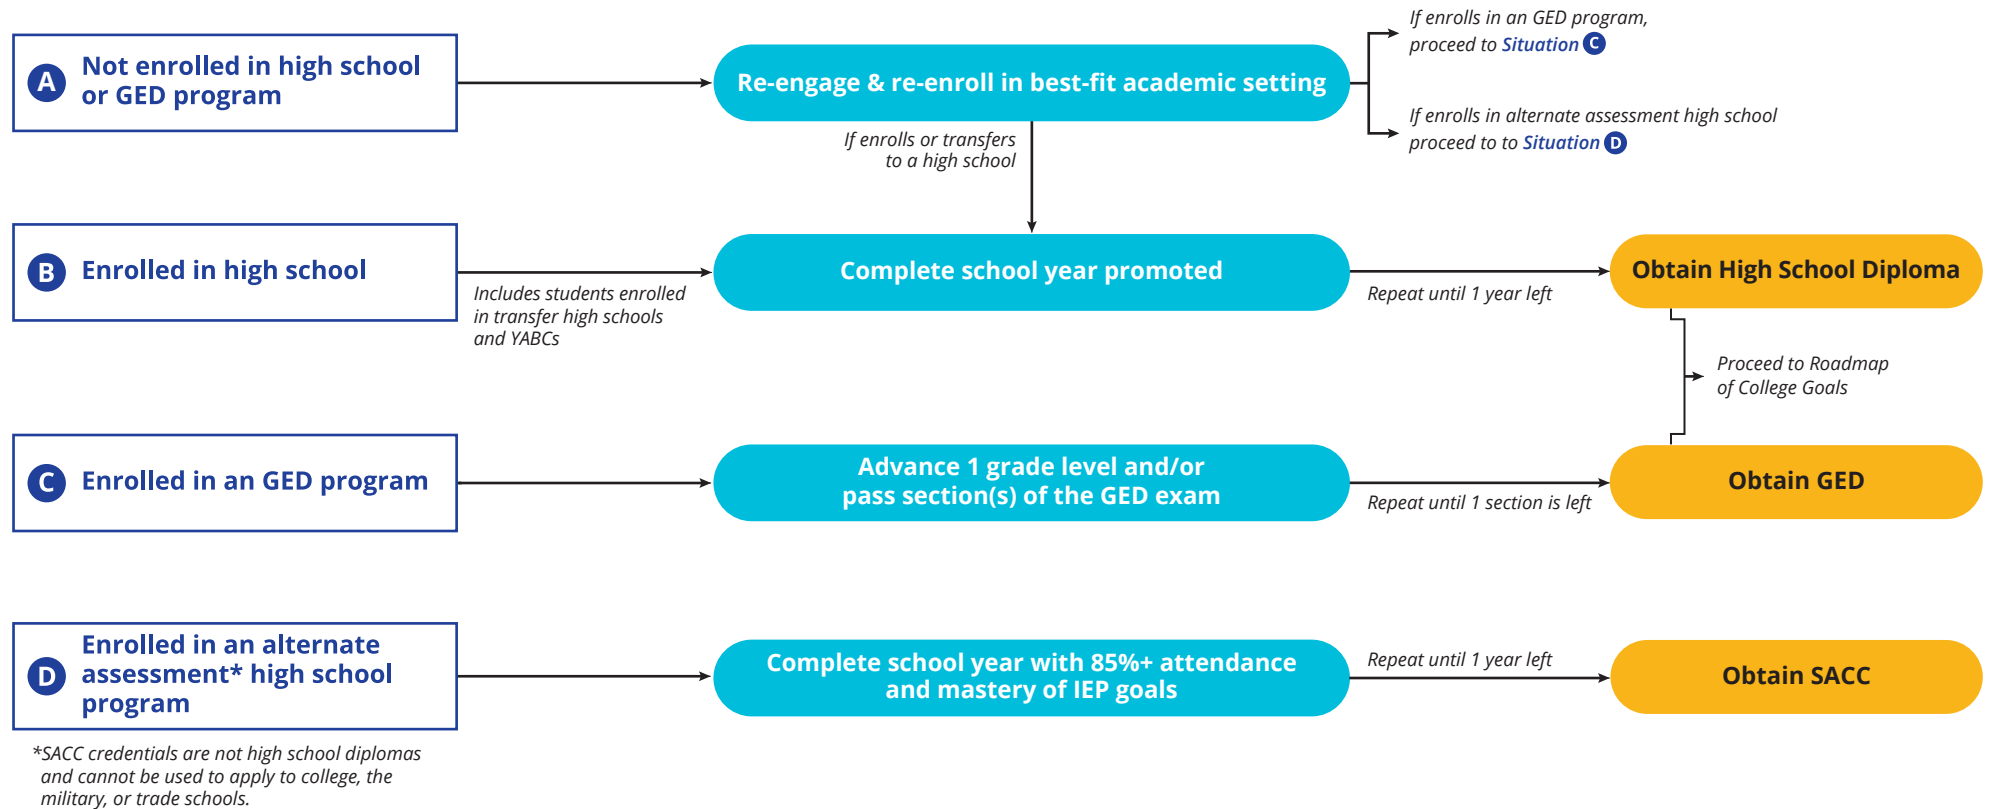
A Not enrolled in high school or GED program

Re-engage & re-enroll in best-fit academic setting

If enrolls in an GED program, proceed to Situation C

If enrolls in alternate assessment high school proceed to to Situation D

If enrolls or transfers to a high school

B Enrolled in high school

Includes students enrolled in transfer high schools and YABCs

Complete school year promoted

Repeat until 1 year left

Obtain High School Diploma

Proceed to Roadmap of College Goals

C Enrolled in an GED program

Advance 1 grade level and/or pass section(s) of the GED exam

Repeat until 1 section is left

Obtain GED

D Enrolled in an alternate assessment* high school program

Complete school year with 85%+ attendance and mastery of IEP goals

Repeat until 1 year left

Obtain SACC

*SACC credentials are not high school diplomas and cannot be used to apply to college, the military, or trade schools.